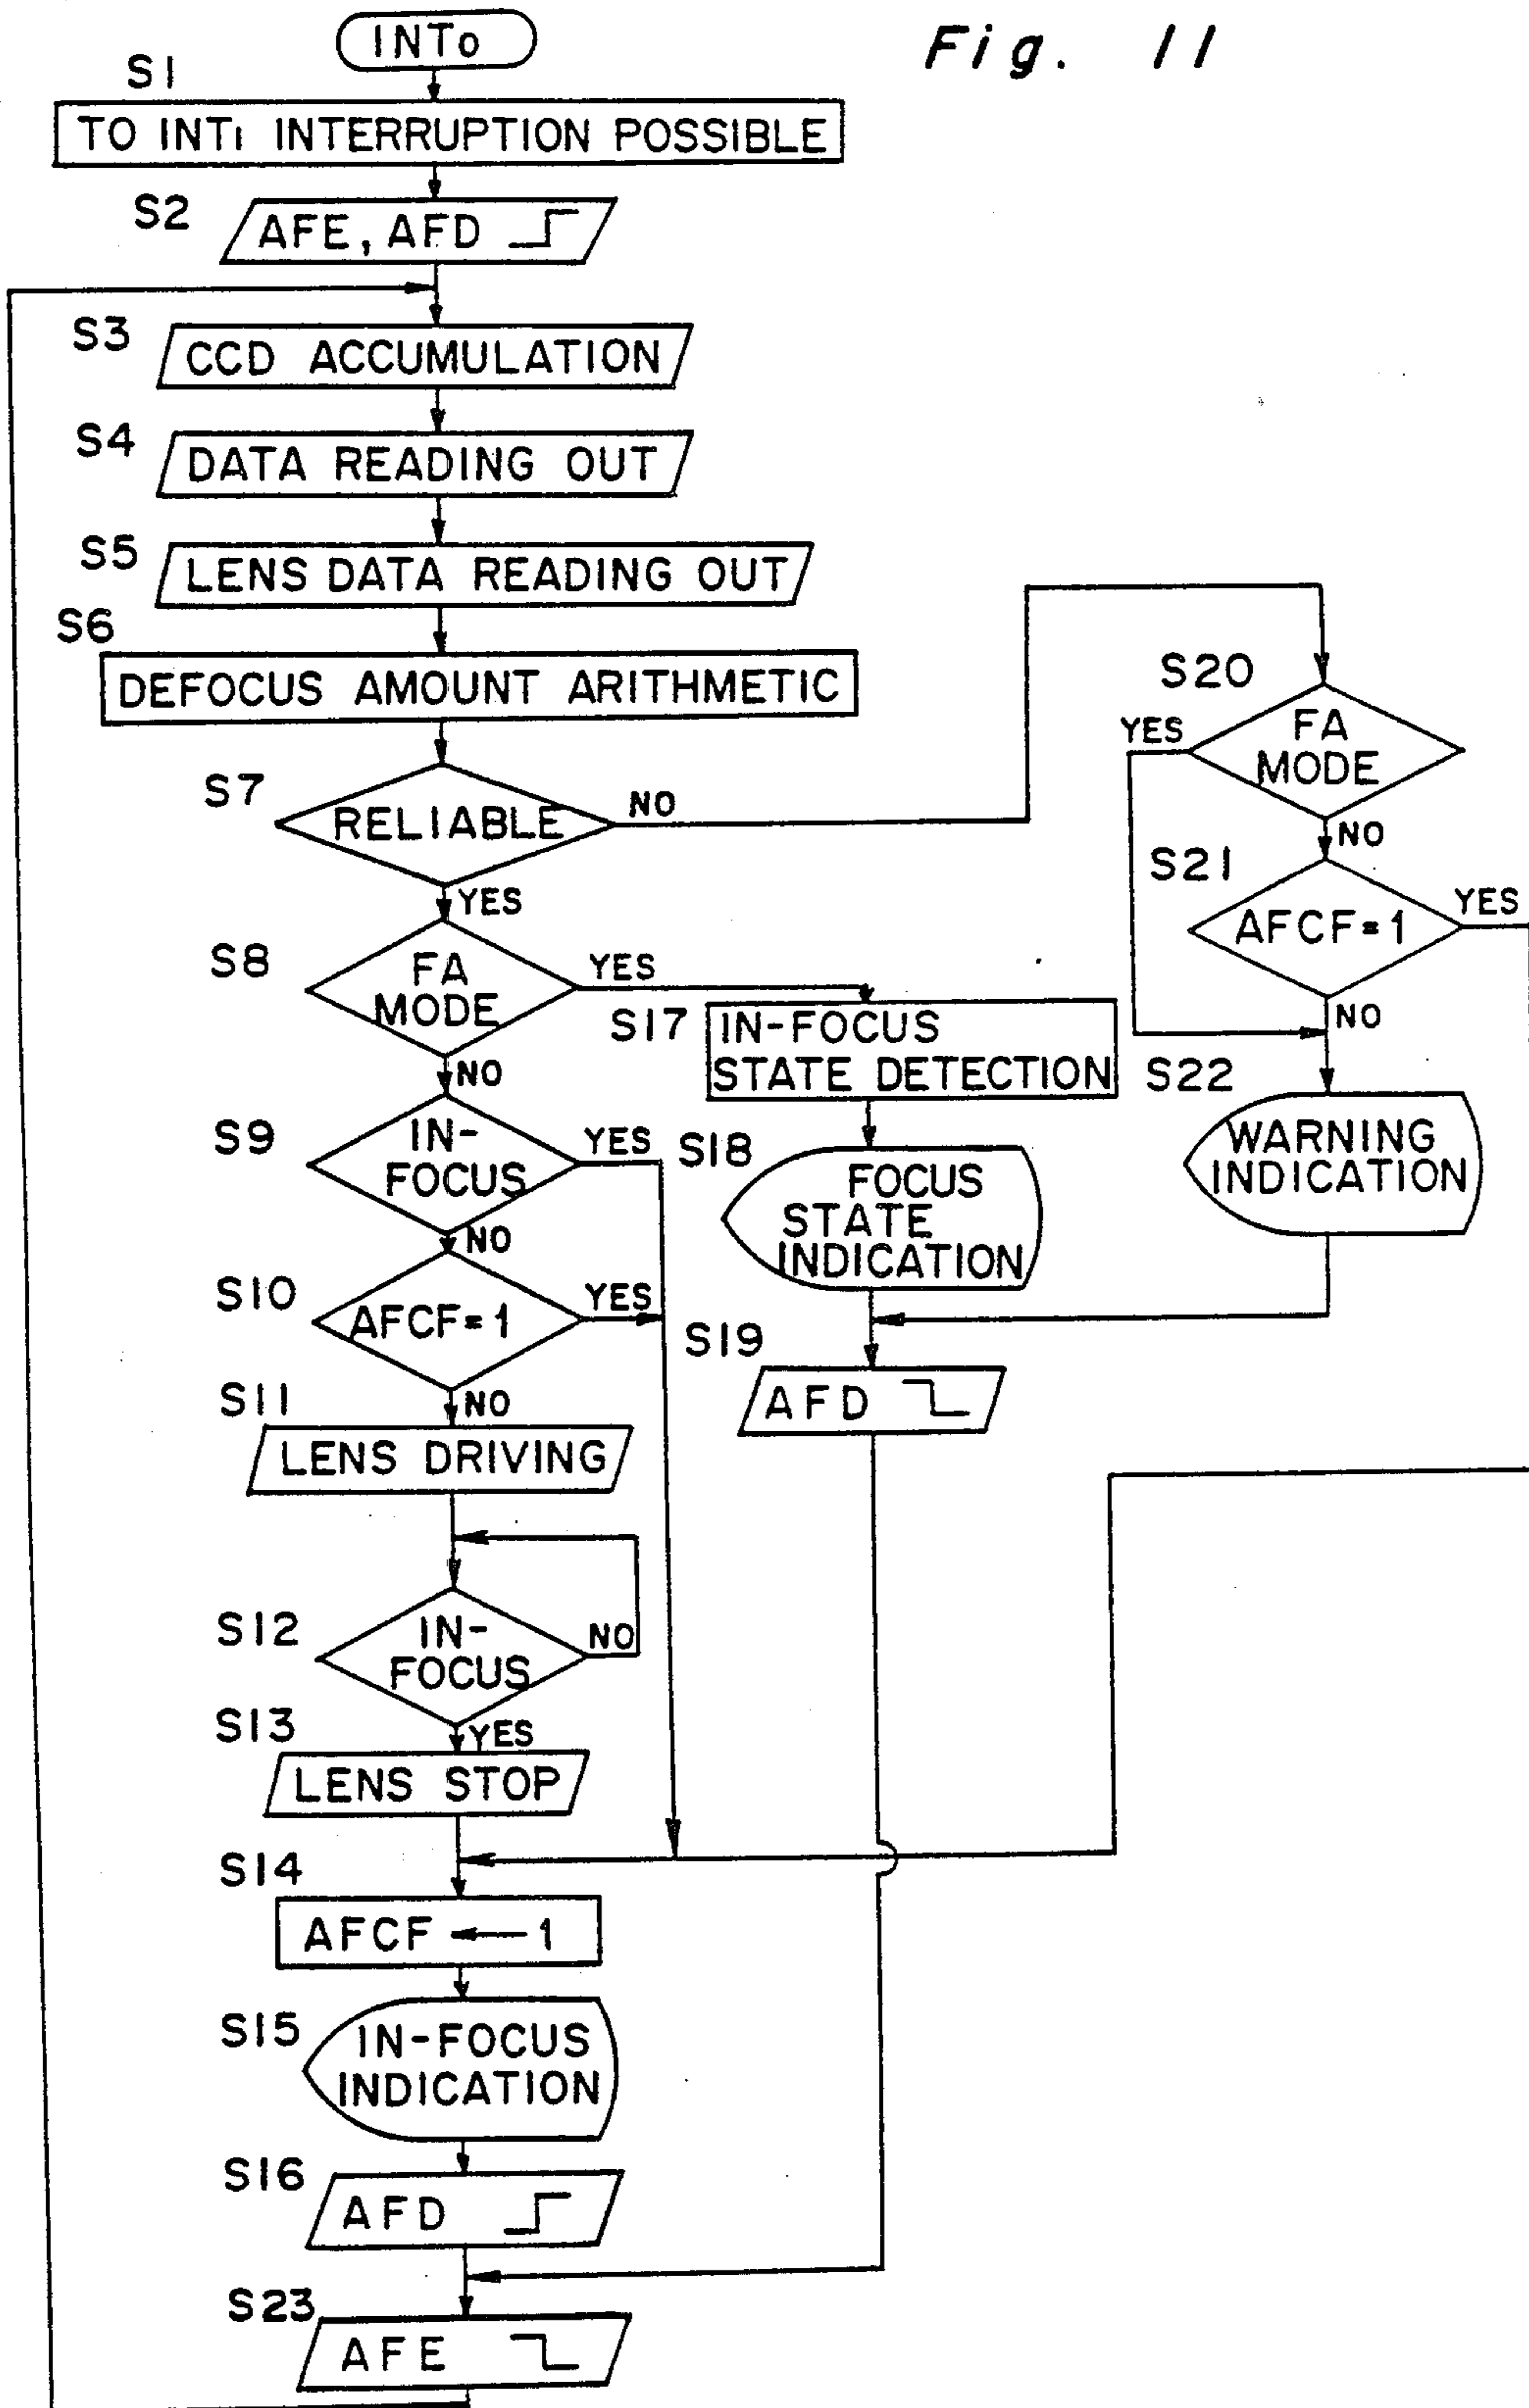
Fig. 11

$INT_0$

S1
TO $INT_1$ INTERRUPTION POSSIBLE

S2
AFE, AFD

S3
CCD ACCUMULATION

S4
DATA READING OUT

S5
LENS DATA READING OUT

S6
DEFOCUS AMOUNT ARITHMETIC

S7
RELIABLE
NO
YES

S8
FA MODE
YES
NO

S17
IN-FOCUS STATE DETECTION

S9
IN-FOCUS
YES
NO

S18
FOCUS STATE INDICATION

S10
AFCF=1
YES
NO

S19
AFD

S11
LENS DRIVING

S12
IN-FOCUS
NO
YES

S13
LENS STOP

S14
AFCF ← 1

S15
IN-FOCUS INDICATION

S16
AFD

S23
AFE

S20
FA MODE
YES
NO

S21
AFCF=1
YES
NO

S22
WARNING INDICATION